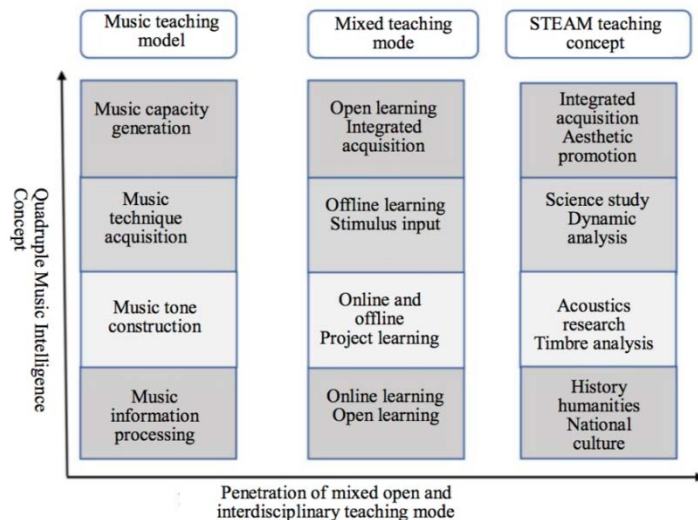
Music teaching model

Mixed teaching mode

STEAM teaching concept

Quadruple Music Intelligence Concept

Music capacity generation

Music technique acquisition

Music tone construction

Music information processing

Open learning Integrated acquisition

Offline learning Stimulus input

Online and offline Project learning

Online learning Open learning

Integrated acquisition Aesthetic promotion

Science study Dynamic analysis

Acoustics research Timbre analysis

History humanities National culture

Penetration of mixed open and interdisciplinary teaching mode